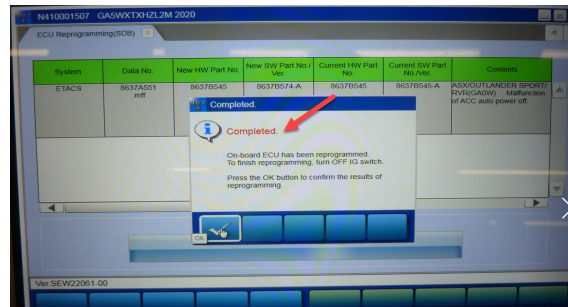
N410001507 GASWXTXHZL2M 2020

ECU Reprogramming(SDB)

| System | Data No. | New HW Part No. | New SW Part No./ Ver. | Current HW Part No. | Current SW Part No./Ver. | Contents |
|---|---|---|---|---|---|---|
| ETACS | 8637A551 .mft | 8637B545 | 8637B574-A | 8637B545 | 8637B545-A | ASX/OUTLANDER SPORT/ RVR(GA0W) Malfunction of ACC auto power off |

Completed.

Completed.

On-board ECU has been reprogrammed.
To finish reprogramming, turn OFF IG switch.

Press the OK button to confirm the results of reprogramming.

OK

Ver SEW22061-00